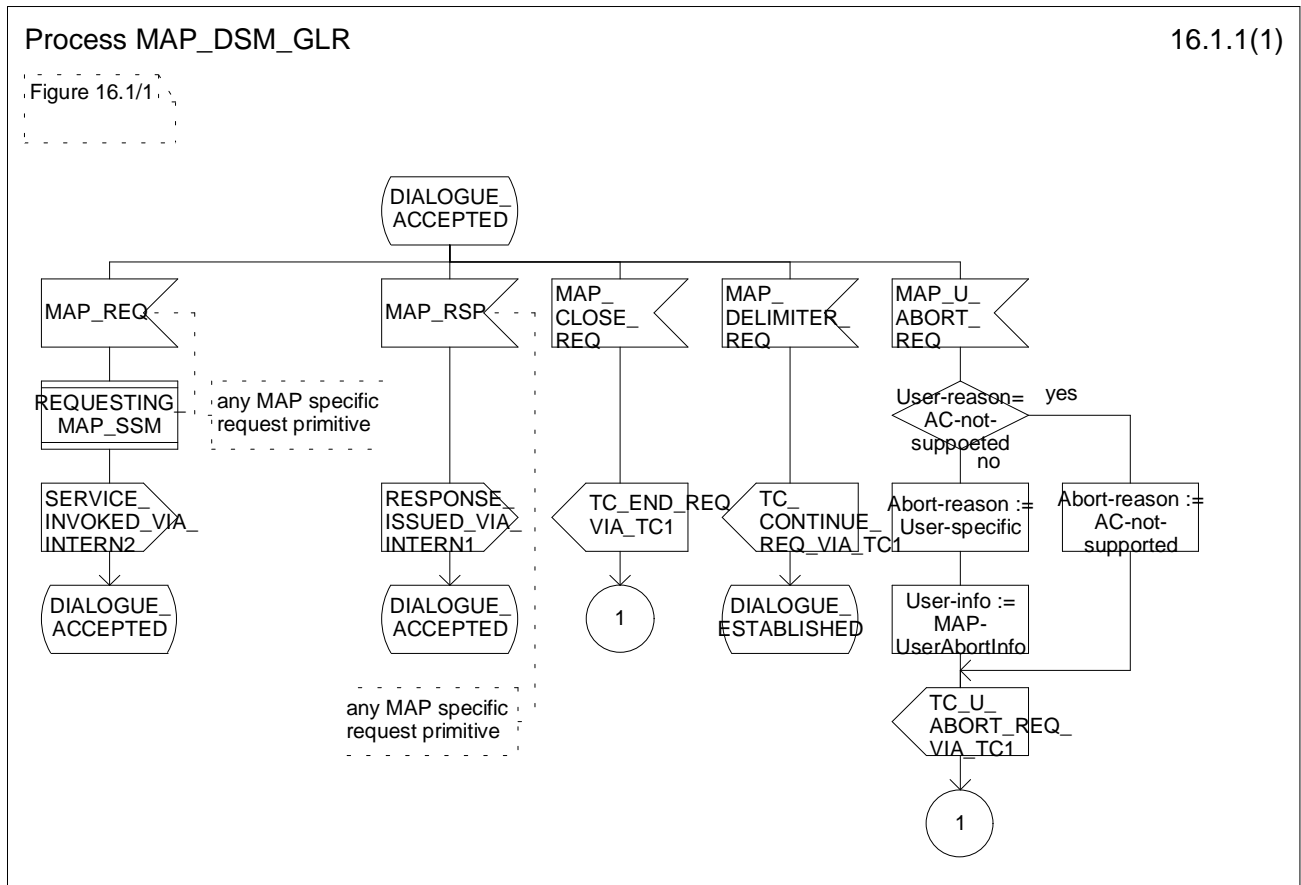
Process MAP_DSM_GLR

16.1.1(1)

Figure 16.1/1

DIALOGUE_ ACCEPTED

MAP_REQ

REQUESTING_ MAP_SSM

any MAP specific request primitive

SERVICE_ INVOKED_VIA_ INTERN2

DIALOGUE_ ACCEPTED

MAP_RSP

RESPONSE_ ISSUED_VIA_ INTERN1

DIALOGUE_ ACCEPTED

any MAP specific request primitive

MAP_ CLOSE_ REQ

TC_END_REQ VIA_TC1

1

MAP_ DELIMITER_ REQ

TC_ CONTINUE_ REQ_VIA_TC1

DIALOGUE_ ESTABLISHED

MAP_U_ ABORT_ REQ

User-reason= AC-not- suppoeted

yes

no

Abort-reason := User-specific

Abort-reason := AC-not- supported

User-info := MAP- UserAbortInfo

TC_U_ ABORT_REQ_ VIA_TC1

1